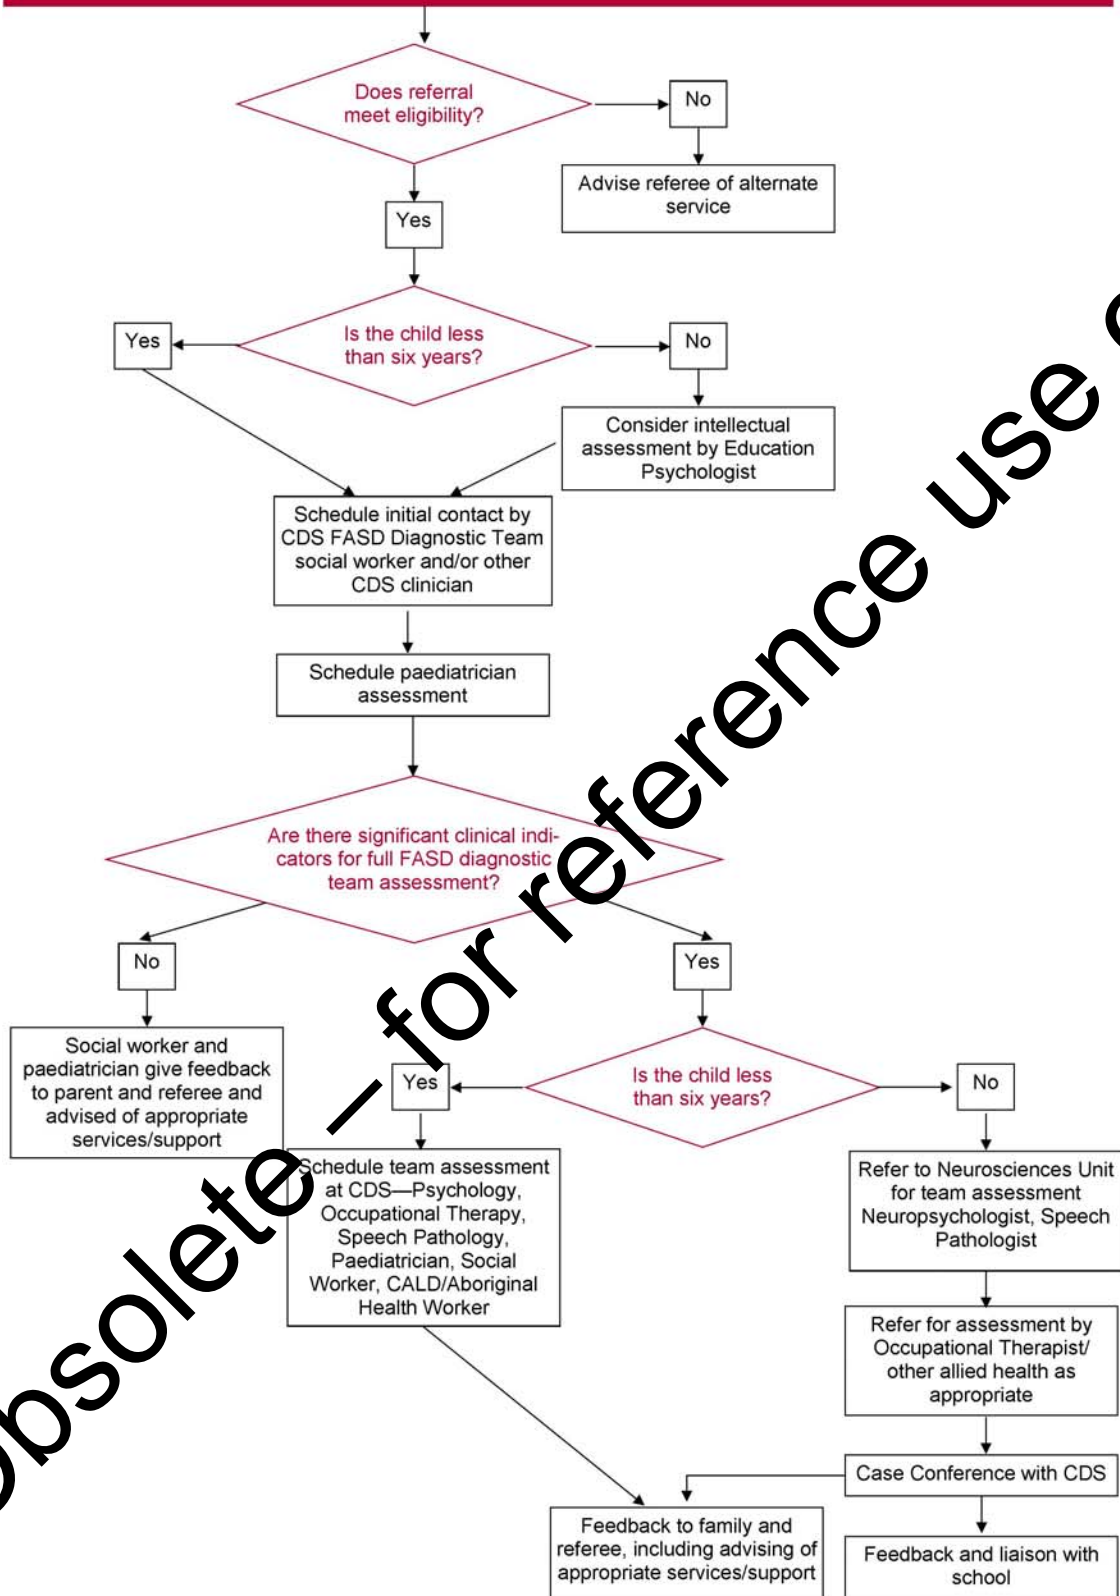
Does referral meet eligibility?

No

Advise referee of alternate service

Yes

Is the child less than six years?

Yes

No

Consider intellectual assessment by Education Psychologist

Schedule initial contact by CDS FASD Diagnostic Team social worker and/or other CDS clinician

Schedule paediatrician assessment

Are there significant clinical indicators for full FASD diagnostic team assessment?

No

Yes

Social worker and paediatrician give feedback to parent and referee and advised of appropriate services/support

Is the child less than six years?

Yes

No

Schedule team assessment at CDS—Psychology, Occupational Therapy, Speech Pathology, Paediatrician, Social Worker, CALD/Aboriginal Health Worker

Refer to Neurosciences Unit for team assessment Neuropsychologist, Speech Pathologist

Refer for assessment by Occupational Therapist/ other allied health as appropriate

Case Conference with CDS

Feedback to family and referee, including advising of appropriate services/support

Feedback and liaison with school

Obsolete – for reference use o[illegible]